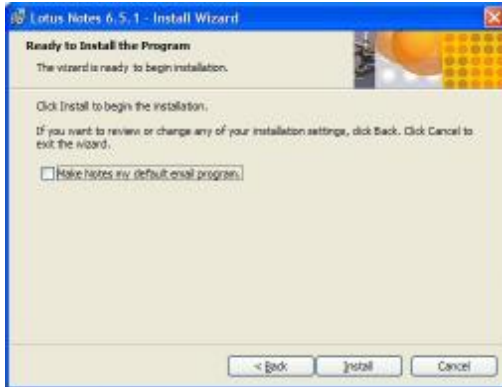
Lotus Notes 6.5.1 - Install Wizard

Ready to Install the Program

The wizard is ready to begin installation.

Click Install to begin the installation.

If you want to review or change any of your installation settings, click Back. Click Cancel to exit the wizard.

Make Notes my default email program.

< Back

Install

Cancel